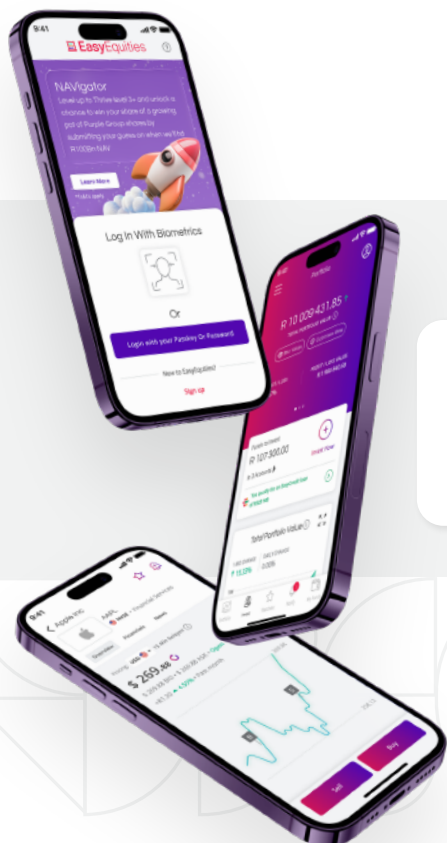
9:41

EasyEquities

NAVigator

Level up to Thrive level 3+ and unlock a chance to win your share of a growing pot of Purple Group shares by submitting your guess on when we'll hit R100bn NAV.

Learn More

Log In With Biometrics

Or

Login with your Passkey Or Password

New to EasyEquities?

Sign up

Portfolio

R 10 009 431.85

Funds to Invest

R 107 500.00

Total Portfolio Value

Apple Inc

AAPL

$ 259.86

Sell

Buy